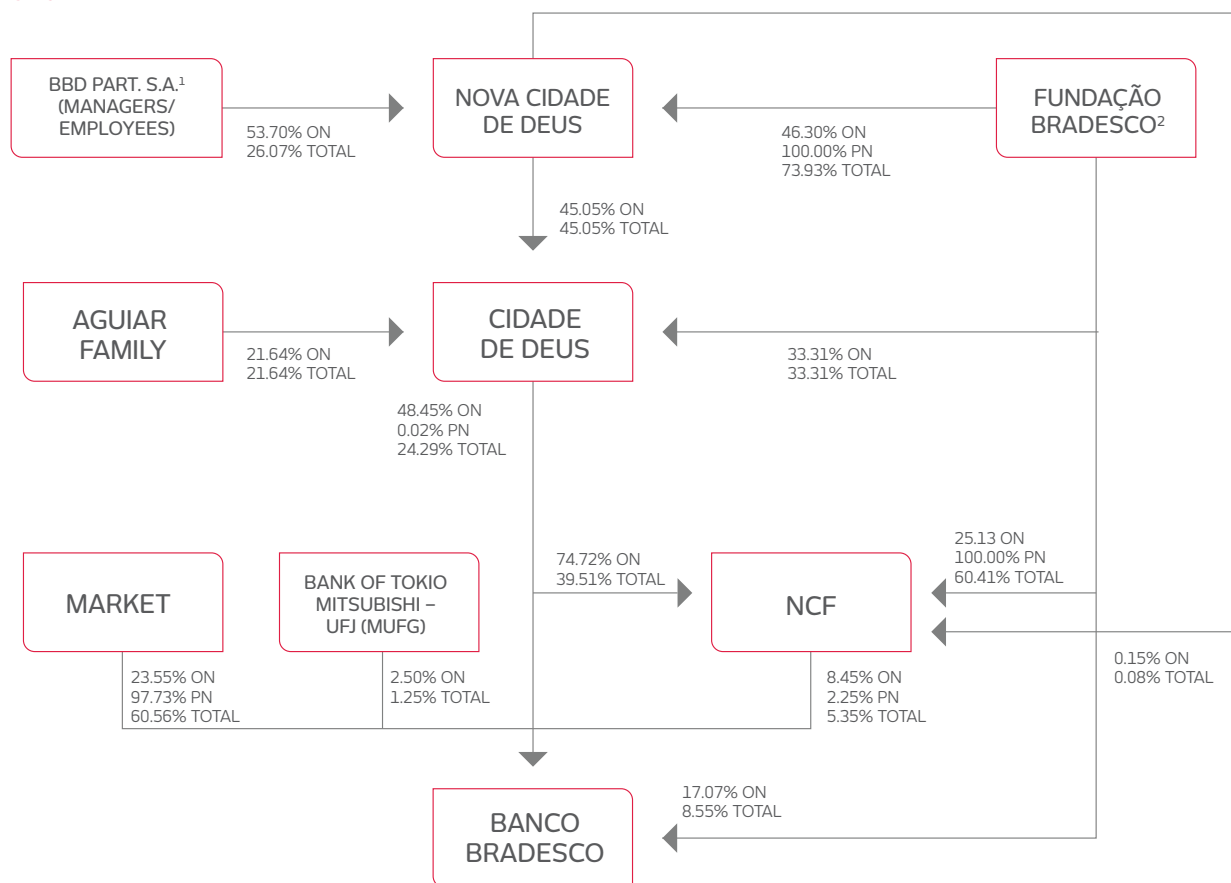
BBD PART. S.A.$^{1}$ (MANAGERS/ EMPLOYEES)

53.70% ON
26.07% TOTAL

NOVA CIDADE DE DEUS

46.30% ON
100.00% PN
73.93% TOTAL

FUNDAÇÃO BRADESCO$^{2}$

45.05% ON
45.05% TOTAL

AGUIAR FAMILY

21.64% ON
21.64% TOTAL

CIDADE DE DEUS

33.31% ON
33.31% TOTAL

48.45% ON
0.02% PN
24.29% TOTAL

MARKET

BANK OF TOKIO MITSUBISHI – UFJ (MUFG)

74.72% ON
39.51% TOTAL

NCF

25.13 ON
100.00% PN
60.41% TOTAL

0.15% ON
0.08% TOTAL

23.55% ON
97.73% PN
60.56% TOTAL

2.50% ON
1.25% TOTAL

8.45% ON
2.25% PN
5.35% TOTAL

17.07% ON
8.55% TOTAL

BANCO BRADESCO